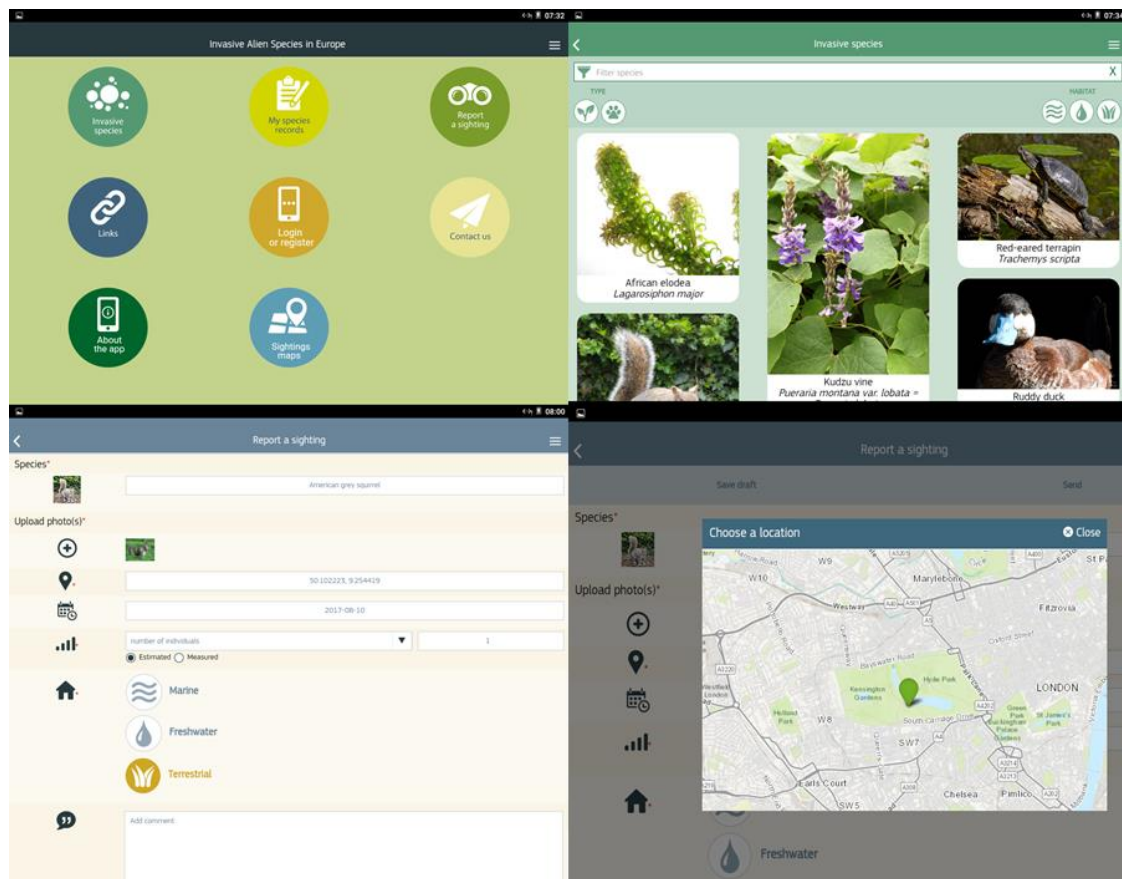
07:32

Invasive Alien Species in Europe

Invasive species

My species records

Report a sighting

Links

Login or register

Contact us

About the app

Sightings maps

07:34

Invasive species

Filter species

X

TYPE

HABITAT

African elodea
*Lagarosiphon major*

Kudzu vine
*Pueraria montana var. lobata =*

Red-eared terrapin
*Trachemys scripta*

Ruddy duck

08:00

Report a sighting

Species*

American grey squirrel

Upload photo(s)*

50.102223, 9.254419

2017-08-10

number of individuals

1

Estimated Measured

Marine

Freshwater

Terrestrial

Add comment

Report a sighting

Save draft

Send

Species*

Upload photo(s)*

Choose a location

Close

W9

W10

Marylebone

St P

Westway

Fitzrovia

Oxford Street

Bayswater Road

Kensington Gardens

Hyde Park

LONDON

Holland Park

W8

South Carriage Drive

Green Park

St James's Park

Buckingham Palace Gardens

SW7

Earls Court

SW5

Chelsea

Pimlico

Freshwater